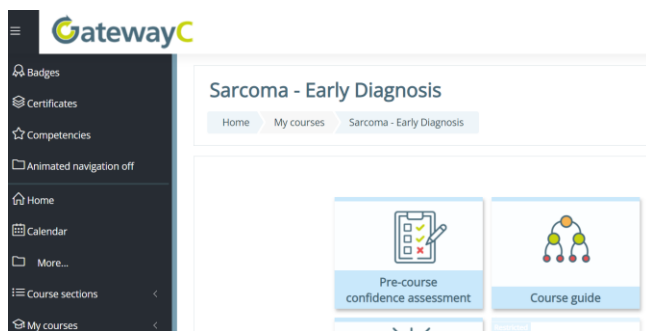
GatewayC

Badges
Certificates
Competencies
Animated navigation off
Home
Calendar
More...
Course sections
My courses

Sarcoma - Early Diagnosis

Home
My courses
Sarcoma - Early Diagnosis

Pre-course confidence assessment

Course guide